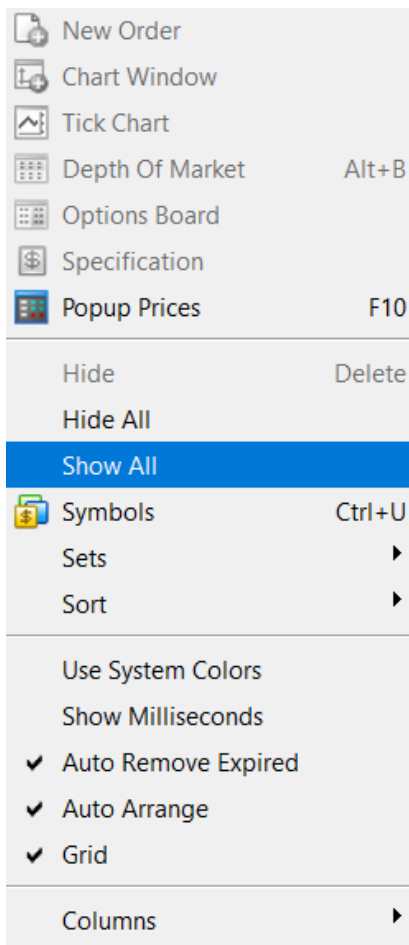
New Order
Chart Window
Tick Chart
Depth Of Market Alt+B
Options Board
Specification
Popup Prices F10

Hide Delete
Hide All
Show All
Symbols Ctrl+U
Sets
Sort

Use System Colors
Show Milliseconds
✔ Auto Remove Expired
✔ Auto Arrange
✔ Grid

Columns